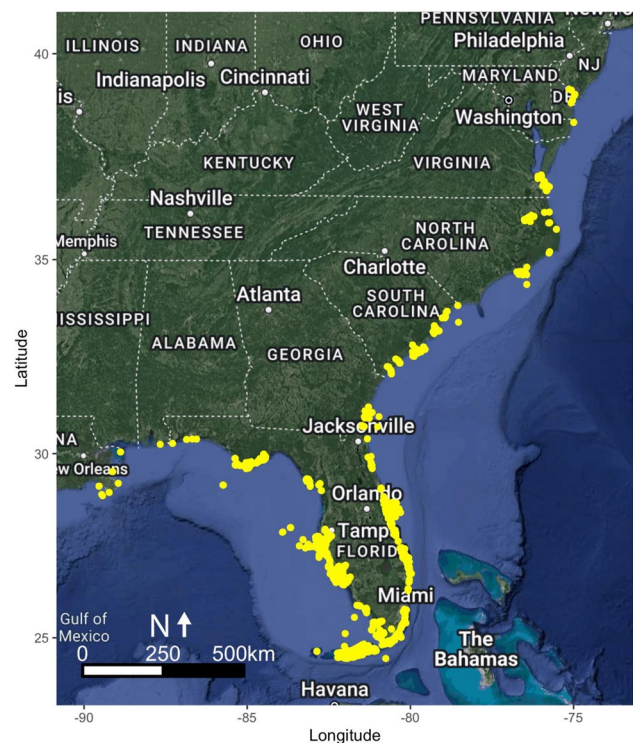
PENNSYLVANIA
New Yo
ILLINOIS
INDIANA
OHIO
Philadelphia
40
NJ
MARYLAND
is
Indianapolis
Cincinnati
DE
WEST VIRGINIA
Washington
KENTUCKY
VIRGINIA
Nashville
NORTH CAROLINA
Memphis
TENNESSEE
35
Charlotte
Atlanta
SOUTH CAROLINA
ISSISSIPPI
ALABAMA
GEORGIA
Latitude
Jacksonville
NA
30
w Orleans
Orlando
Tampa
FLORIDA
Miami
Gulf of Mexico
N
25
0
250
500km
The Bahamas
Havana
-90
-85
-80
-75
Longitude